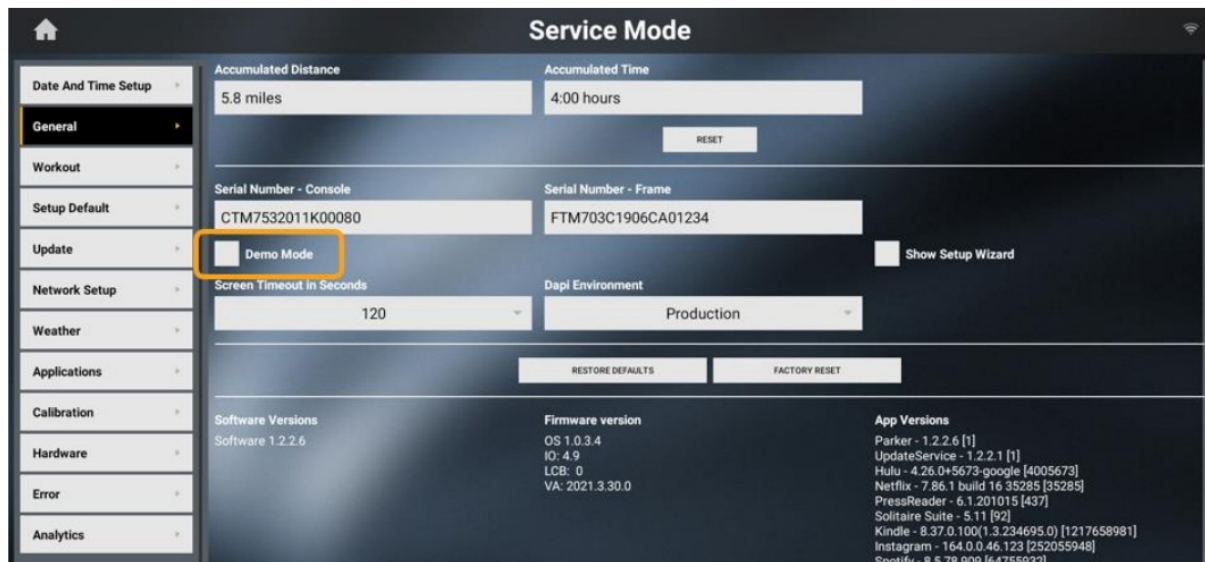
Service Mode

Date And Time Setup
General
Workout
Setup Default
Update
Network Setup
Weather
Applications
Calibration
Hardware
Error
Analytics

Accumulated Distance
5.8 miles

Accumulated Time
4:00 hours

RESET

Serial Number - Console
CTM7532011K00080

Serial Number - Frame
FTM703C1906CA01234

Demo Mode

Show Setup Wizard

Screen Timeout in Seconds
120

Dapi Environment
Production

RESTORE DEFAULTS

FACTORY RESET

Software Versions
Software 1.2.2.6

Firmware version
OS 1.0.3.4
IO: 4.9
LCB: 0
VA: 2021.3.30.0

App Versions
Parker - 1.2.2.6 [1]
UpdateService - 1.2.2.1 [1]
Hulu - 4.26.0+5673-google [4005673]
Netflix - 7.86.1 build 16 35285 [35285]
PressReader - 6.1.201015 [437]
Solitaire Suite - 5.11 [92]
Kindle - 8.37.0.100(1.3.234695.0) [1217658981]
Instagram - 164.0.0.46.123 [252055948]
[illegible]